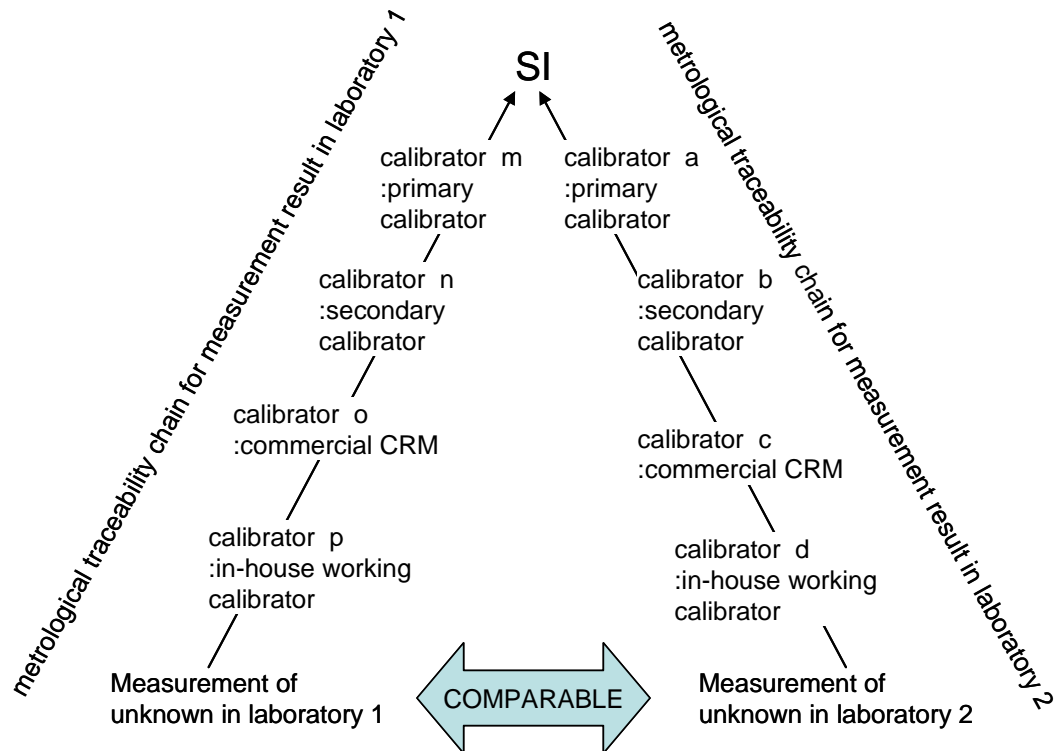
metrological traceability chain for measurement result in laboratory 1

SI

metrological traceability chain for measurement result in laboratory 2

calibrator m :primary calibrator

calibrator a :primary calibrator

calibrator n :secondary calibrator

calibrator b :secondary calibrator

calibrator o :commercial CRM

calibrator c :commercial CRM

calibrator p :in-house working calibrator

calibrator d :in-house working calibrator

Measurement of unknown in laboratory 1

COMPARABLE

Measurement of unknown in laboratory 2